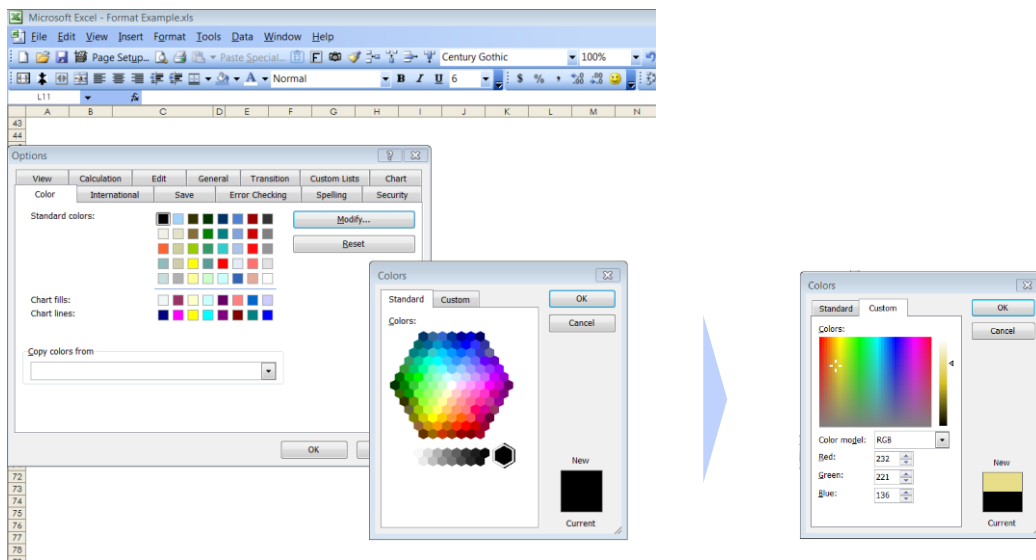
Microsoft Excel - Format Example.xls

File Edit View Insert Format Tools Data Window Help

Page Setup... Paste Special... Century Gothic 100%

Normal B I U 6 $ % , .00 .00

L11 fx

A B C D E F G H I J K L M N

43
44

Options

View Calculation Edit General Transition Custom Lists Chart
Color International Save Error Checking Spelling Security

Standard colors:

Modify...

Reset

Chart fills:
Chart lines:

Copy colors from

OK

72
73
74
75
76
77
78

Colors

Standard Custom

Colors:

OK

Cancel

New

Current

Colors

Standard Custom

Colors:

OK

Cancel

Color model: RGB

Red: 232

Green: 221

Blue: 136

New

Current